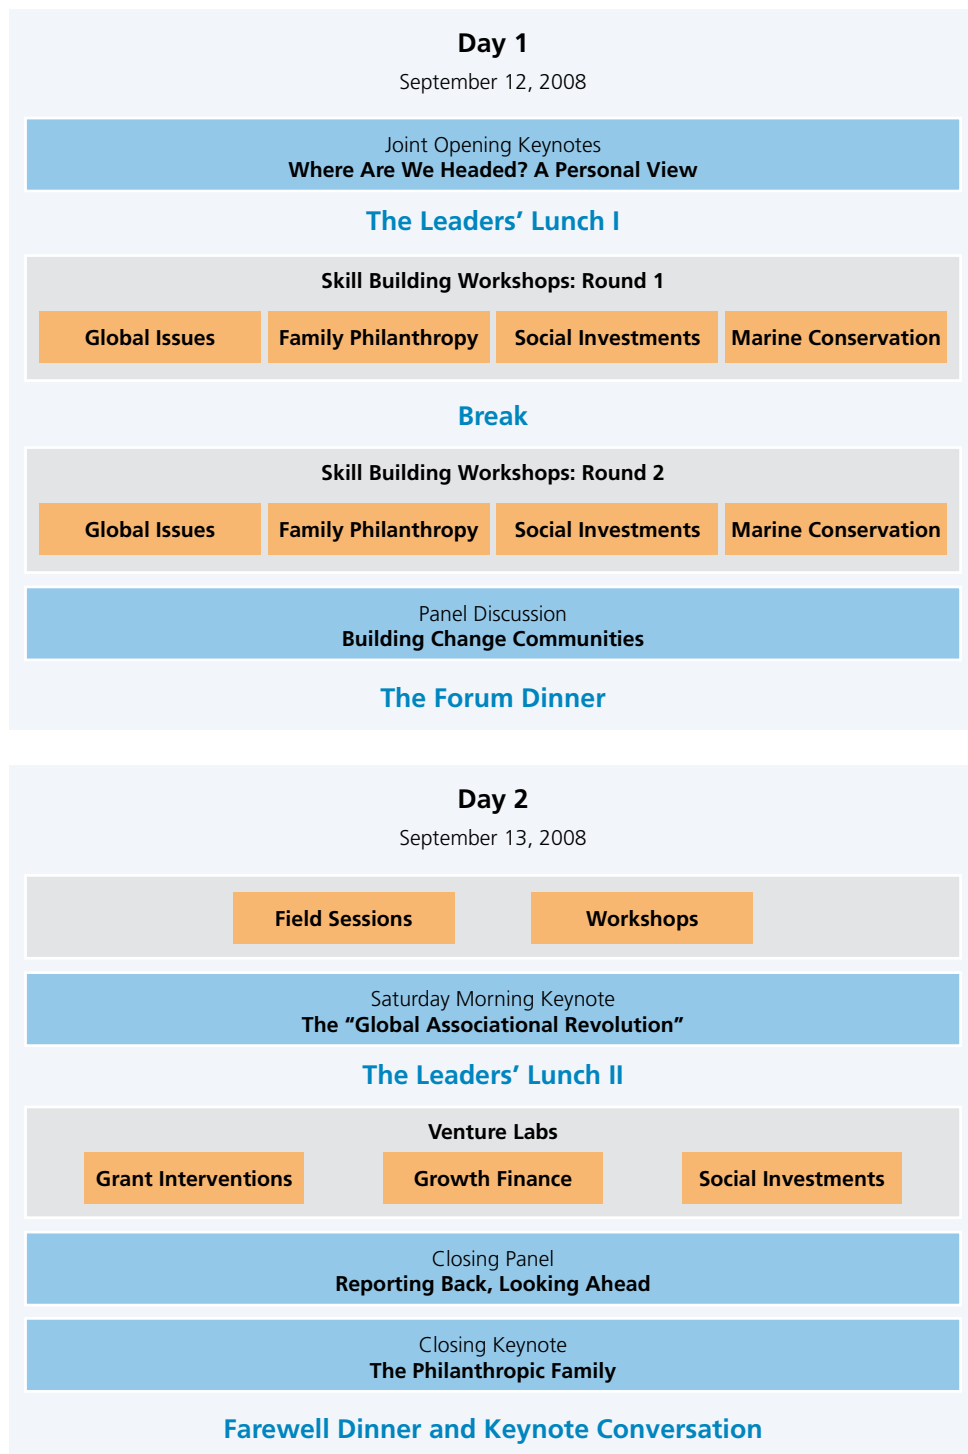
Day 1
September 12, 2008

Joint Opening Keynotes
Where Are We Headed? A Personal View

The Leaders' Lunch I

Skill Building Workshops: Round 1

Global Issues
Family Philanthropy
Social Investments
Marine Conservation

Break

Skill Building Workshops: Round 2

Global Issues
Family Philanthropy
Social Investments
Marine Conservation

Panel Discussion
Building Change Communities

The Forum Dinner

Day 2
September 13, 2008

Field Sessions
Workshops

Saturday Morning Keynote
The "Global Associational Revolution"

The Leaders' Lunch II

Venture Labs

Grant Interventions
Growth Finance
Social Investments

Closing Panel
Reporting Back, Looking Ahead

Closing Keynote
The Philanthropic Family

Farewell Dinner and Keynote Conversation